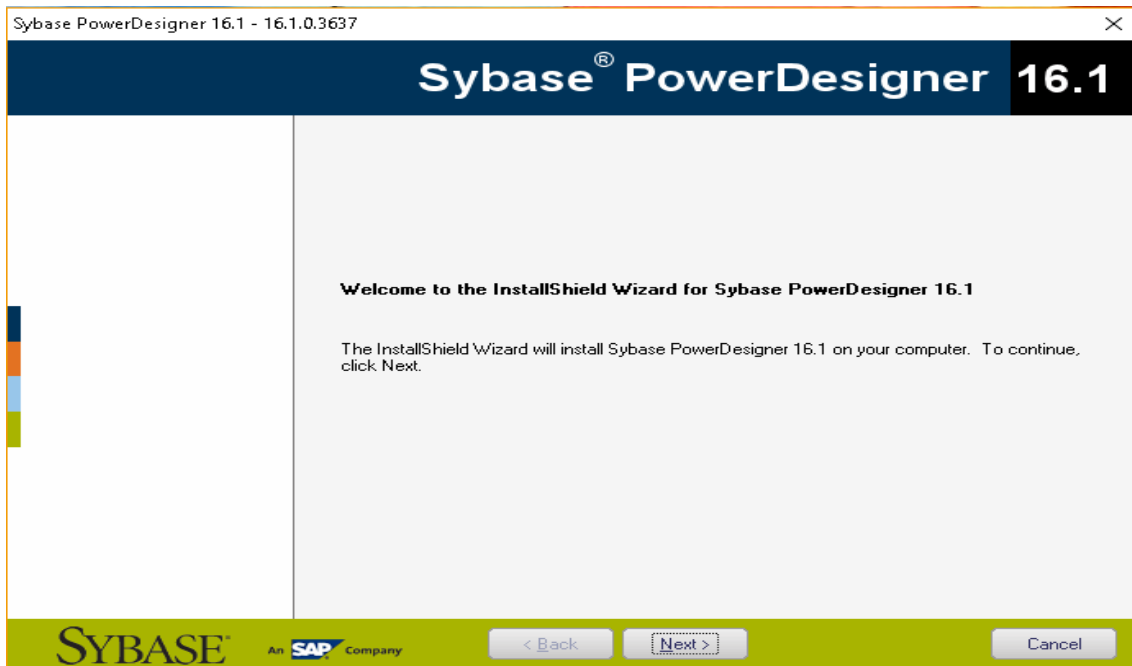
Sybase PowerDesigner 16.1 - 16.1.0.3637

Sybase® PowerDesigner 16.1

Welcome to the InstallShield Wizard for Sybase PowerDesigner 16.1

The InstallShield Wizard will install Sybase PowerDesigner 16.1 on your computer. To continue, click Next.

SYBASE An SAP Company

< Back

Next >

Cancel